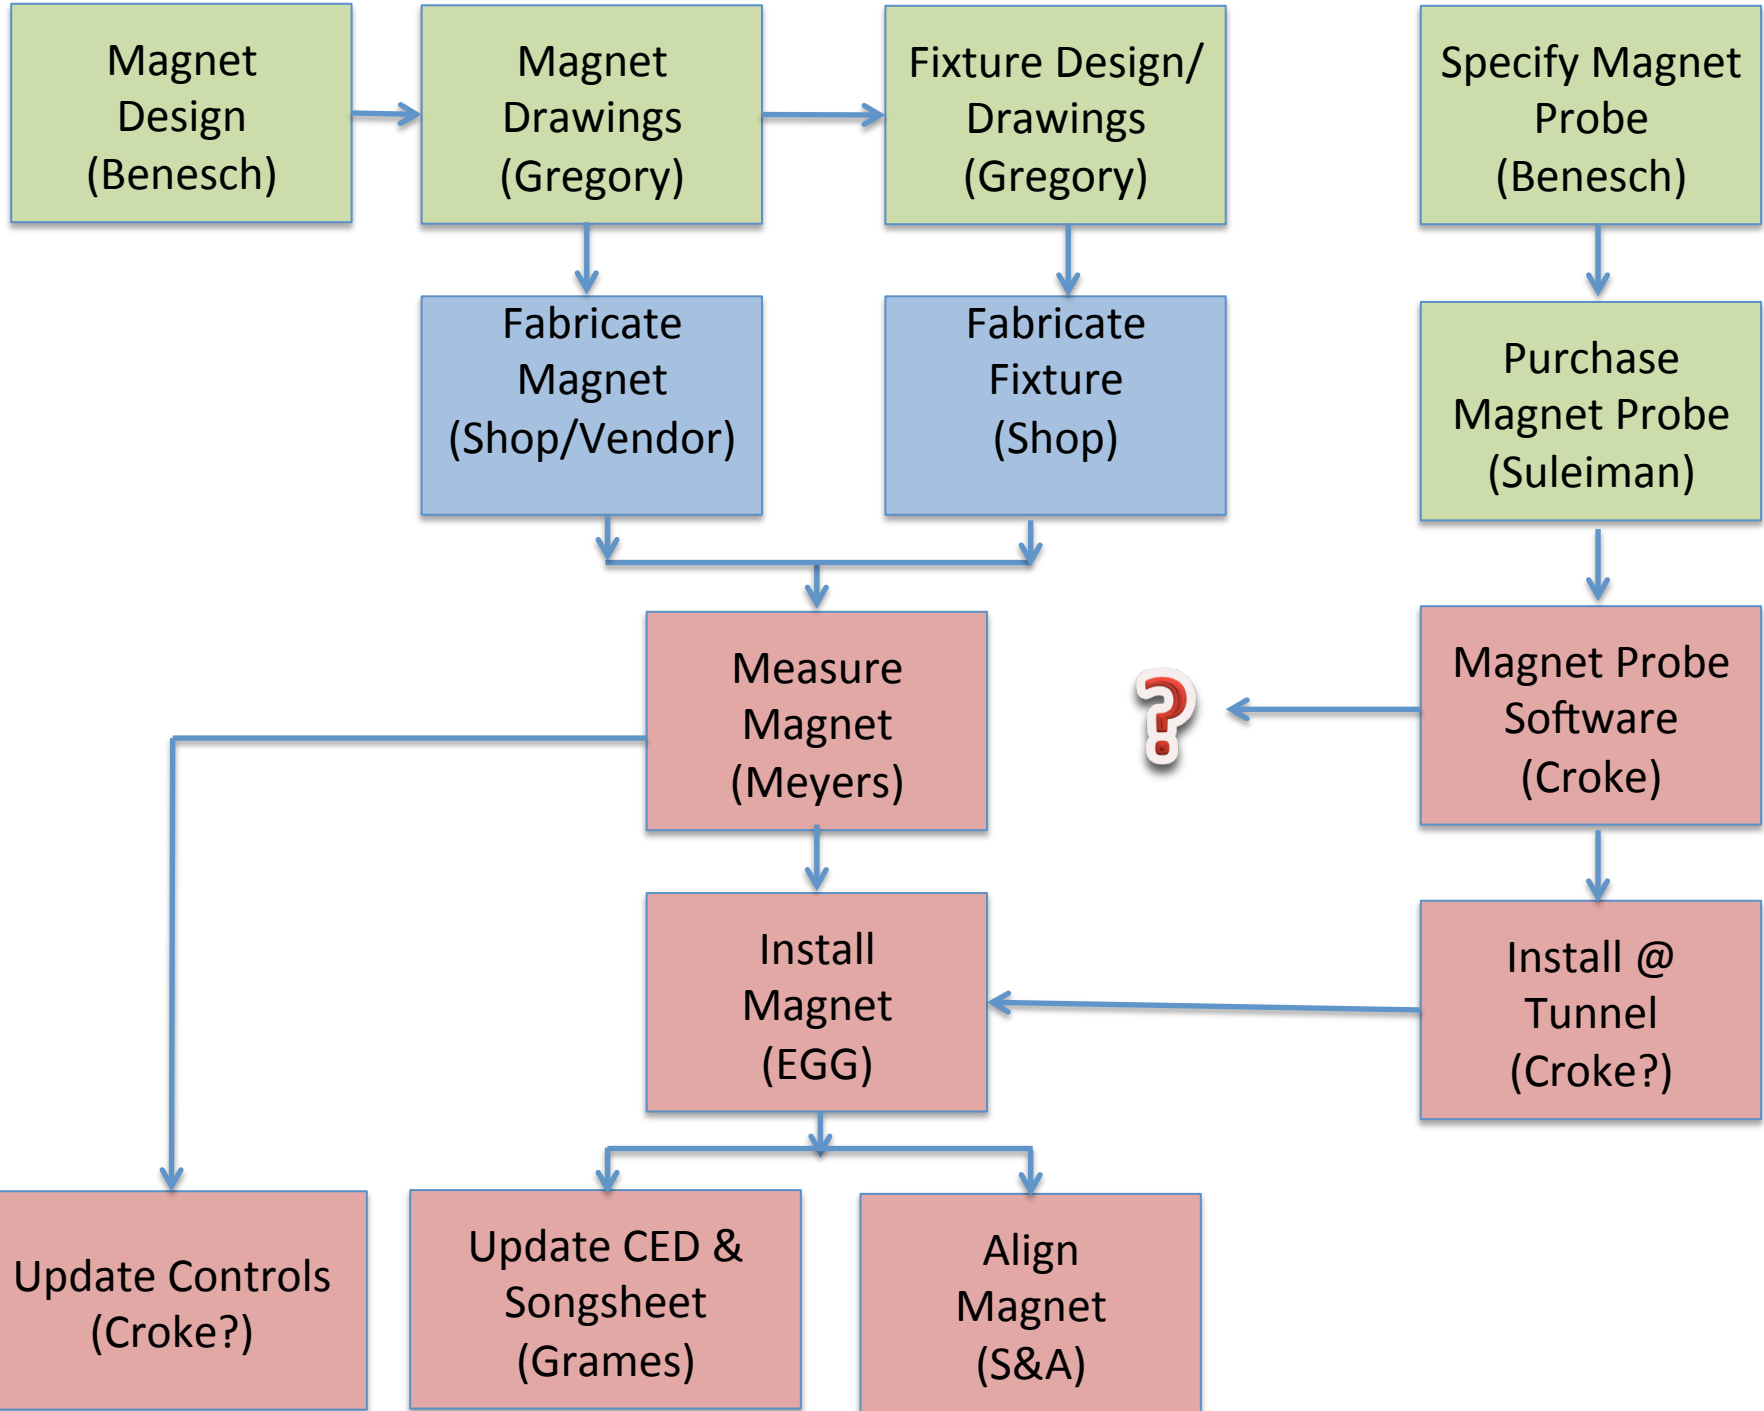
Magnet Design (Benesch)

Magnet Drawings (Gregory)

Fixture Design/ Drawings (Gregory)

Specify Magnet Probe (Benesch)

Fabricate Magnet (Shop/Vendor)

Fabricate Fixture (Shop)

Purchase Magnet Probe (Suleiman)

Measure Magnet (Meyers)

?

Magnet Probe Software (Croke)

Install Magnet (EGG)

Install @ Tunnel (Croke?)

Update Controls (Croke?)

Update CED & Songsheet (Grames)

Align Magnet (S&A)